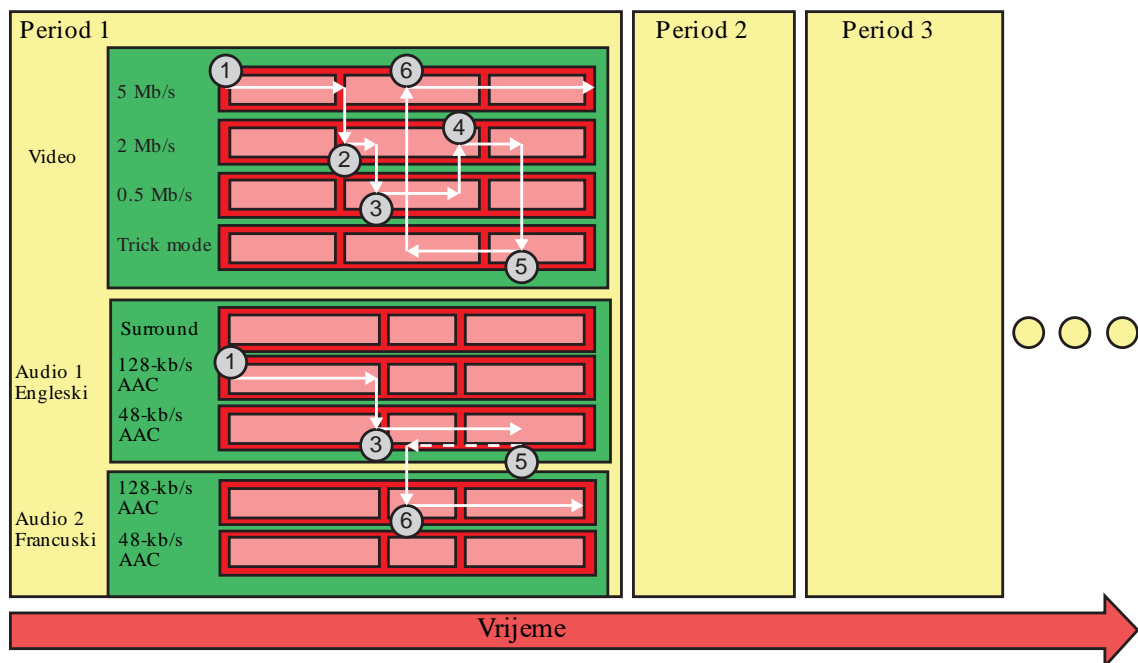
Period 1

Video

5 Mb/s
2 Mb/s
0.5 Mb/s
Trick mode

1
6
2
4
3
5

Audio 1
Engleski

Surround
128-kb/s
AAC
48-kb/s
AAC

1
3
5

Audio 2
Francuski

128-kb/s
AAC
48-kb/s
AAC

6

Period 2

Period 3

Vrijeme